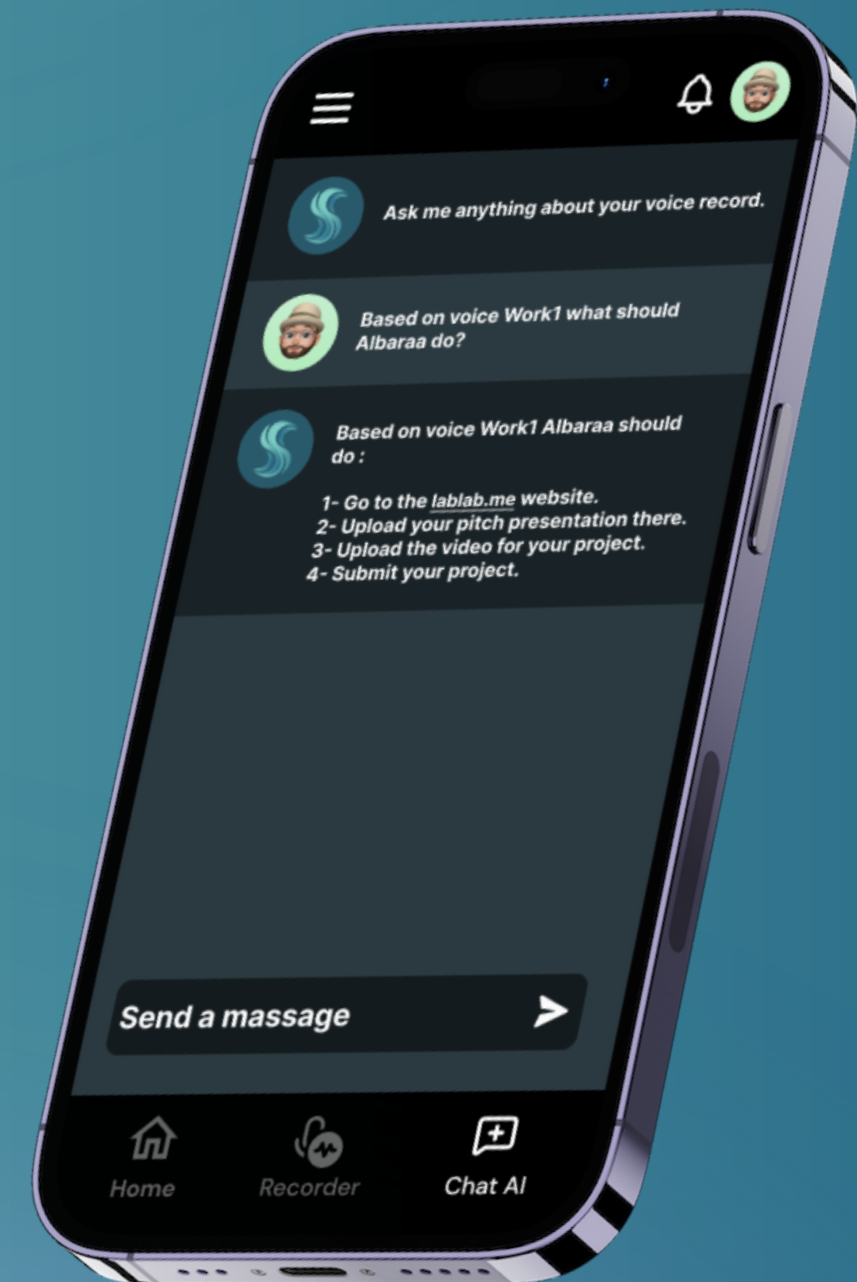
Ask me anything about your voice record.

Based on voice Work1 what should Albaraa do?

Based on voice Work1 Albaraa should do :

1- Go to the lablab.me website.
2- Upload your pitch presentation there.
3- Upload the video for your project.
4- Submit your project.

Send a massage

Home
Recorder
Chat AI